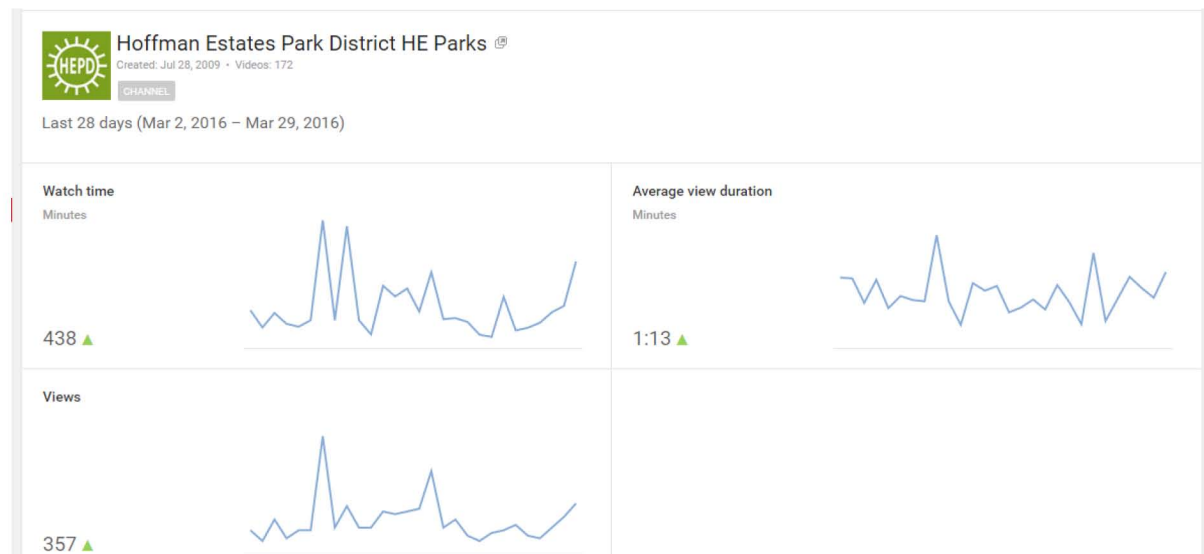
HEPD

Hoffman Estates Park District HE Parks

Created: Jul 28, 2009 • Videos: 172

CHANNEL

Last 28 days (Mar 2, 2016 – Mar 29, 2016)

Watch time

Minutes

438 ▲

Average view duration

Minutes

1:13 ▲

Views

357 ▲